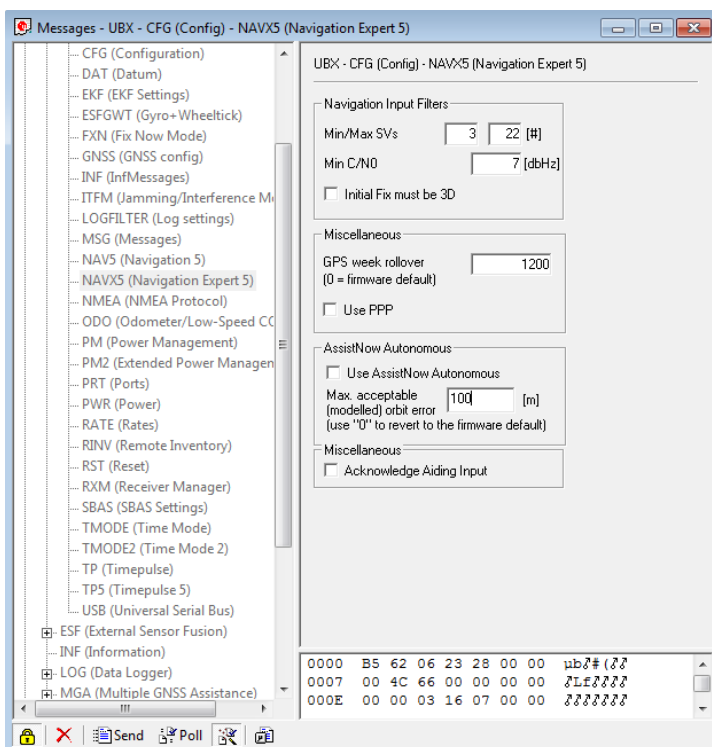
Messages - UBX - CFG (Config) - NAVX5 (Navigation Expert 5)

CFG (Configuration)
DAT (Datum)
EKF (EKF Settings)
ESFGWT (Gyro+Wheeltick)
FXN (Fix Now Mode)
GNSS (GNSS config)
INF (InfMessages)
ITFM (Jamming/Interference M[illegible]
LOGFILTER (Log settings)
MSG (Messages)
NAV5 (Navigation 5)
NAVX5 (Navigation Expert 5)
NMEA (NMEA Protocol)
ODO (Odometer/Low-Speed C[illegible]
PM (Power Management)
PM2 (Extended Power Managen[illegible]
PRT (Ports)
PWR (Power)
RATE (Rates)
RINV (Remote Inventory)
RST (Reset)
RXM (Receiver Manager)
SBAS (SBAS Settings)
TMODE (Time Mode)
TMODE2 (Time Mode 2)
TP (Timepulse)
TP5 (Timepulse 5)
USB (Universal Serial Bus)
ESF (External Sensor Fusion)
INF (Information)
LOG (Data Logger)
MGA (Multiple GNSS Assistance)

UBX - CFG (Config) - NAVX5 (Navigation Expert 5)

Navigation Input Filters
Min/Max SVs 3 22 [#]
Min C/N0 7 [dBHz]
Initial Fix must be 3D

Miscellaneous
GPS week rollover (0 = firmware default) 1200
Use PPP

AssistNow Autonomous
Use AssistNow Autonomous
Max. acceptable (modelled) orbit error 100 [m]
(use "0" to revert to the firmware default)

Miscellaneous
Acknowledge Aiding Input

0000 B5 62 06 23 28 00 00 µb?#(??
0007 00 4C 66 00 00 00 00 ?Lf????
000E 00 00 03 16 07 00 00 ???????

Send Poll